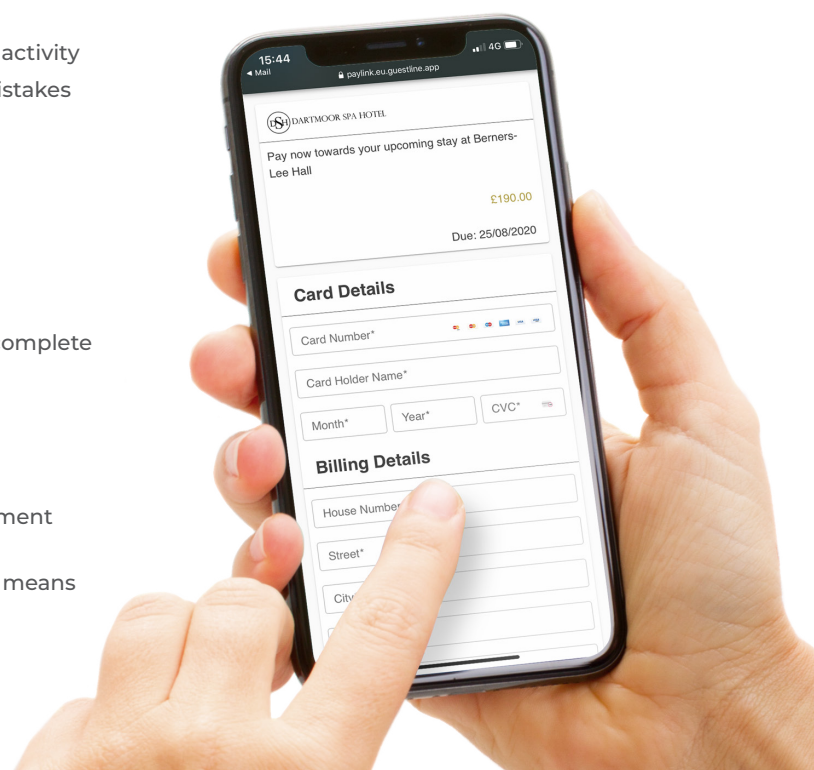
activity
istakes

omplete

ment

means

15:44
◀ Mail
4G
paylink.eu.guestline.app

DSH DARTMOOR SPA HOTEL

Pay now towards your upcoming stay at Berners-Lee Hall

£190.00

Due: 25/08/2020

Card Details

Card Number*

Card Holder Name*

Month*

Year*

CVC*

Billing Details

House Number

Street*

City